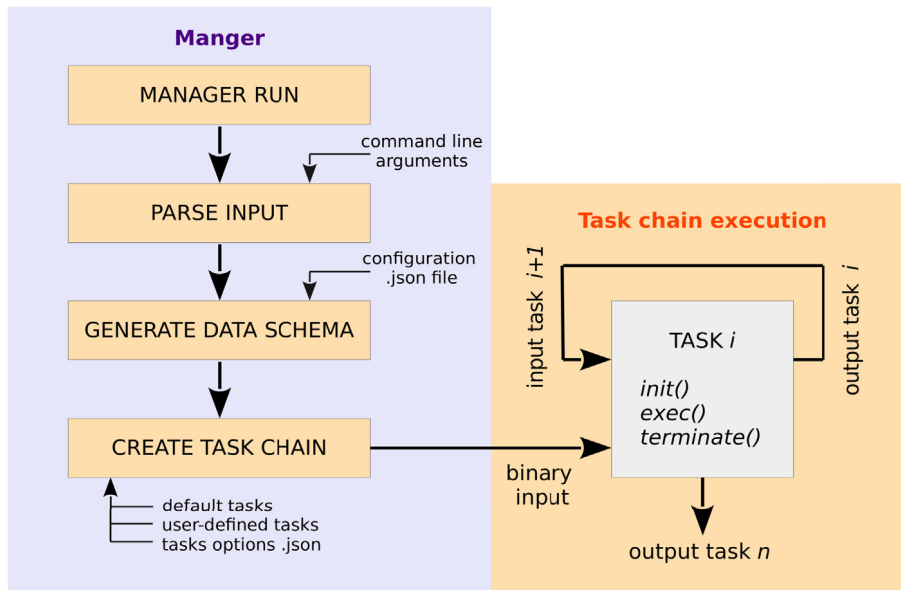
Manger

MANAGER RUN

command line arguments

PARSE INPUT

configuration .json file

GENERATE DATA SCHEMA

CREATE TASK CHAIN

default tasks
user-defined tasks
tasks options .json

Task chain execution

input task $i+1$

output task $i$

TASK $i$

init()
exec()
terminate()

binary input

output task $n$